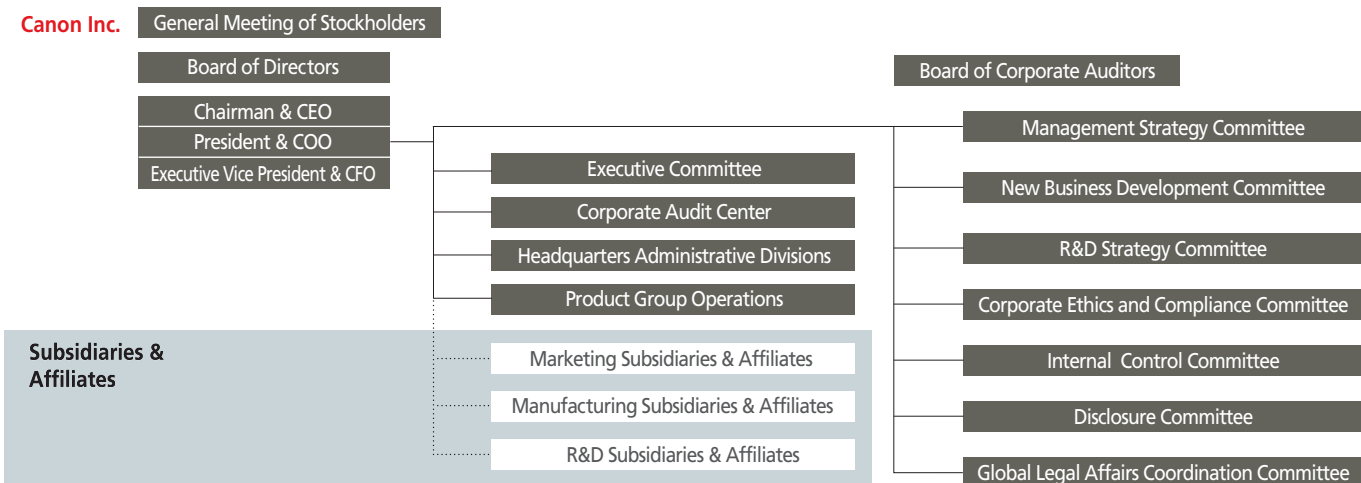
Canon Inc.

General Meeting of Stockholders

Board of Directors

Chairman & CEO

President & COO

Executive Vice President & CFO

Board of Corporate Auditors

Executive Committee

Corporate Audit Center

Headquarters Administrative Divisions

Product Group Operations

Management Strategy Committee

New Business Development Committee

R&D Strategy Committee

Corporate Ethics and Compliance Committee

Internal Control Committee

Disclosure Committee

Global Legal Affairs Coordination Committee

Subsidiaries & Affiliates

Marketing Subsidiaries & Affiliates

Manufacturing Subsidiaries & Affiliates

R&D Subsidiaries & Affiliates